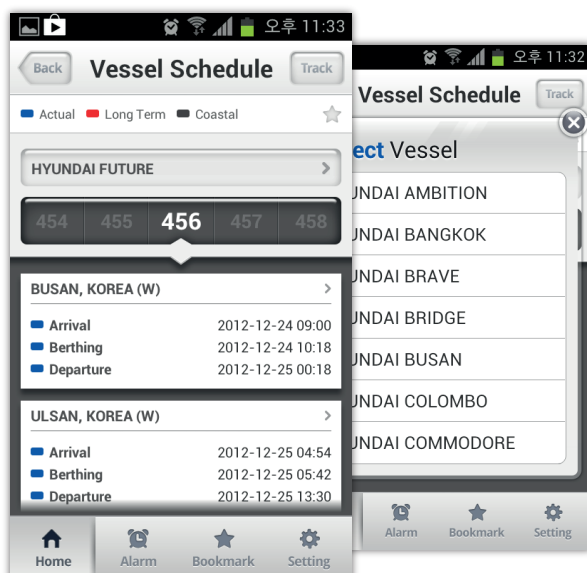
오후 11:33

Back Vessel Schedule Track

Actual Long Term Coastal

HYUNDAI FUTURE

454 455 456 457 458

BUSAN, KOREA (W)

Arrival 2012-12-24 09:00
Berthing 2012-12-24 10:18
Departure 2012-12-25 00:18

ULSAN, KOREA (W)

Arrival 2012-12-25 04:54
Berthing 2012-12-25 05:42
Departure 2012-12-25 13:30

Home Alarm Bookmark Setting

오후 11:32

Vessel Schedule Track

ect Vessel

UNDAI AMBITION
UNDAI BANGKOK
UNDAI BRAVE
UNDAI BRIDGE
UNDAI BUSAN
UNDAI COLOMBO
UNDAI COMMODORE

Alarm Bookmark Setting